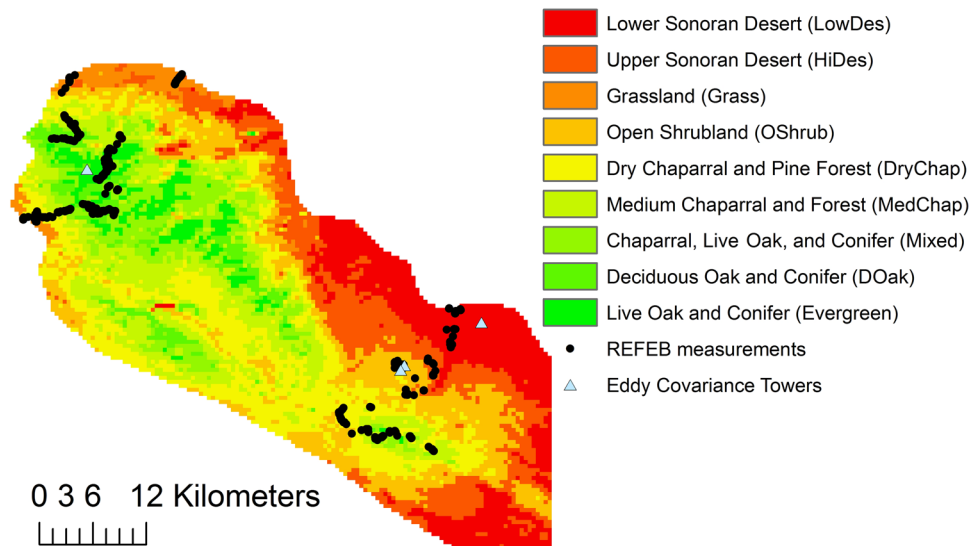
Lower Sonoran Desert (LowDes)
Upper Sonoran Desert (HiDes)
Grassland (Grass)
Open Shrubland (OShrub)
Dry Chaparral and Pine Forest (DryChap)
Medium Chaparral and Forest (MedChap)
Chaparral, Live Oak, and Conifer (Mixed)
Deciduous Oak and Conifer (DOak)
Live Oak and Conifer (Evergreen)
REFEB measurements
Eddy Covariance Towers

0 3 6 12 Kilometers